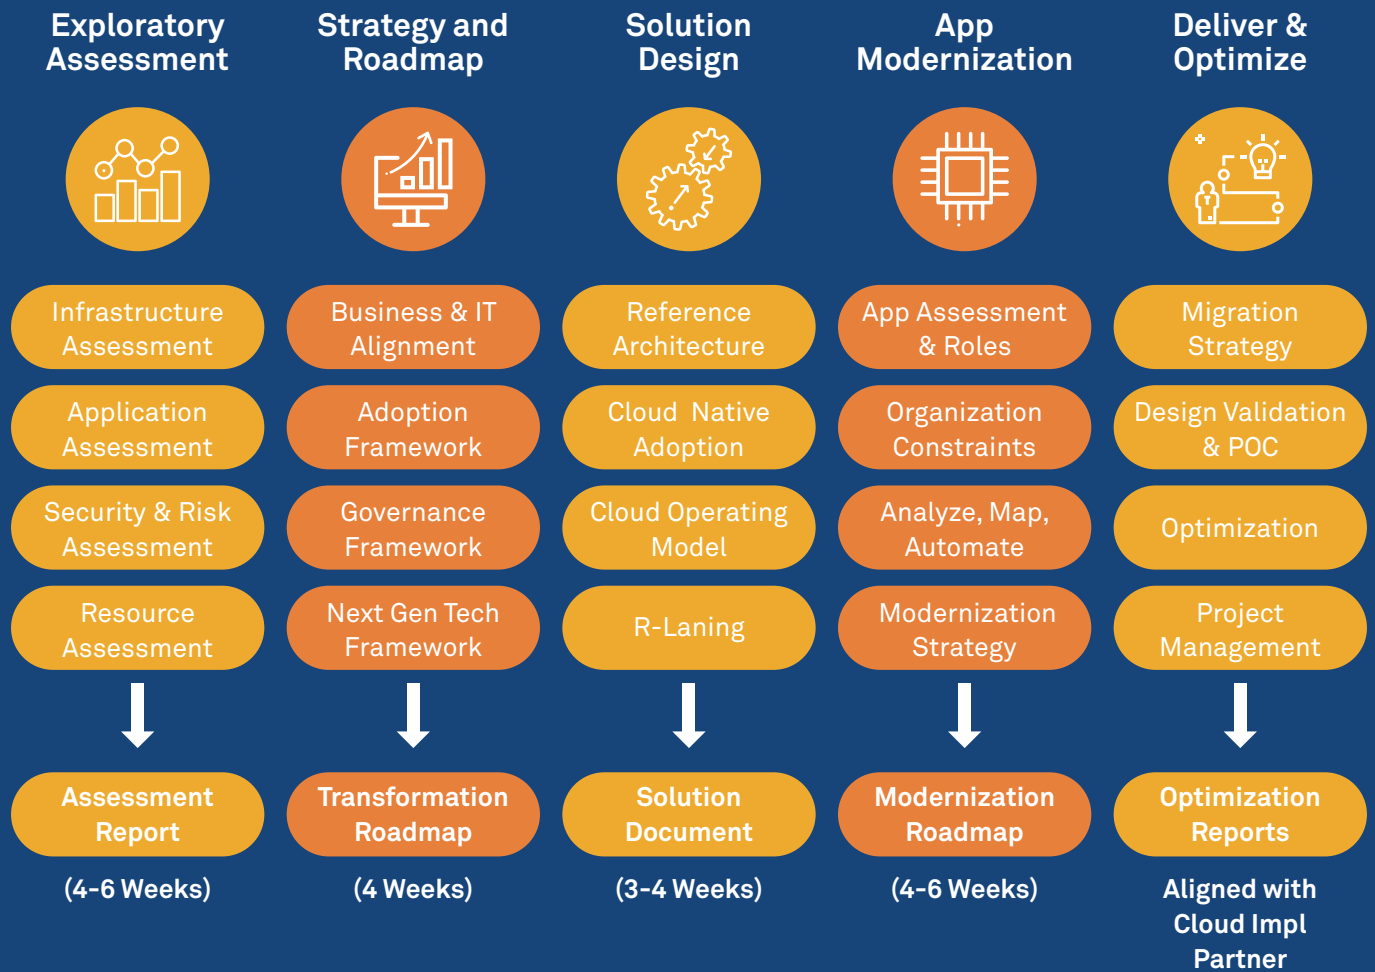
Exploratory Assessment

Infrastructure Assessment

Application Assessment

Security & Risk Assessment

Resource Assessment

Assessment Report

(4-6 Weeks)

Strategy and Roadmap

Business & IT Alignment

Adoption Framework

Governance Framework

Next Gen Tech Framework

Transformation Roadmap

(4 Weeks)

Solution Design

Reference Architecture

Cloud Native Adoption

Cloud Operating Model

R-Laning

Solution Document

(3-4 Weeks)

App Modernization

App Assessment & Roles

Organization Constraints

Analyze, Map, Automate

Modernization Strategy

Modernization Roadmap

(4-6 Weeks)

Deliver & Optimize

Migration Strategy

Design Validation & POC

Optimization

Project Management

Optimization Reports

Aligned with Cloud Impl Partner